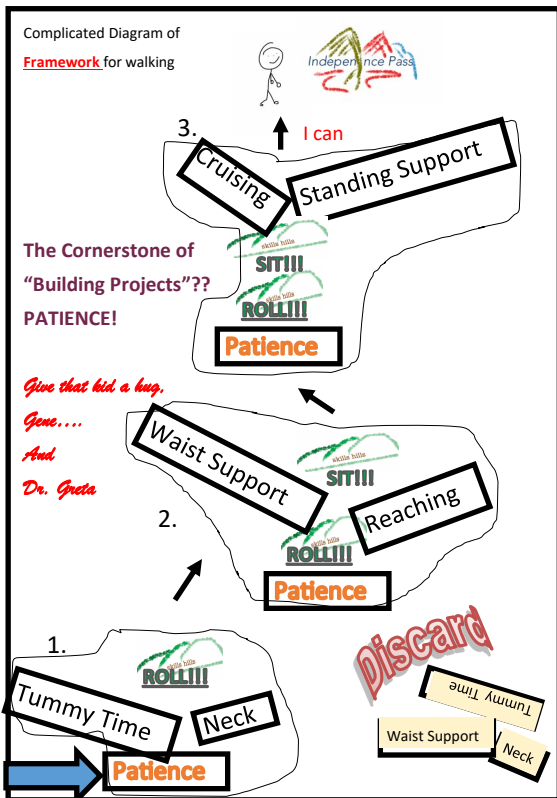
Complicated Diagram of
Framework for walking

Independence Pass

3.
I can

Cruising
Standing Support

The Cornerstone of "Building Projects"?? PATIENCE!

skills hills
SIT!!!
skills hills
ROLL!!!
Patience

Give that kid a hug, Gene.... And Dr. Greta

Waist Support
skills hills
SIT!!!
2.
Reaching
skills hills
ROLL!!!
Patience

1.
skills hills
ROLL!!!
Tummy Time
Neck
Patience

Discard
Tummy Time
Waist Support
Neck